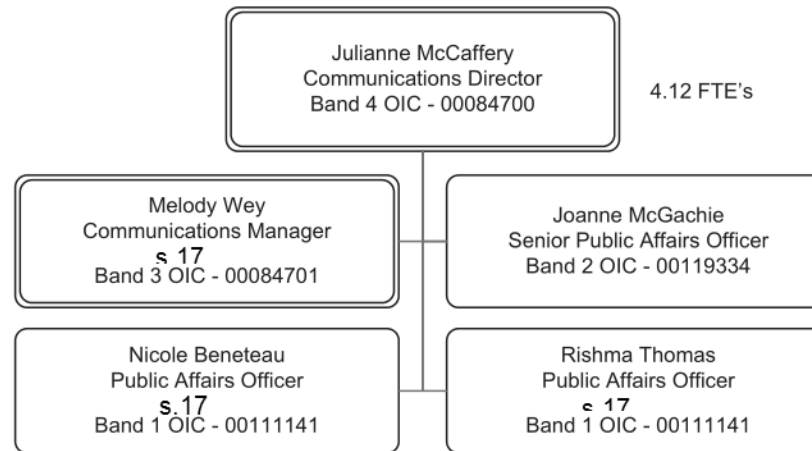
Julianne McCaffery
Communications Director
Band 4 OIC - 00084700

4.12 FTE's

Melody Wey
Communications Manager
s.17
Band 3 OIC - 00084701

Joanne McGachie
Senior Public Affairs Officer
Band 2 OIC - 00119334

Nicole Beneteau
Public Affairs Officer
s.17
Band 1 OIC - 00111141

Rishma Thomas
Public Affairs Officer
s.17
Band 1 OIC - 00111141